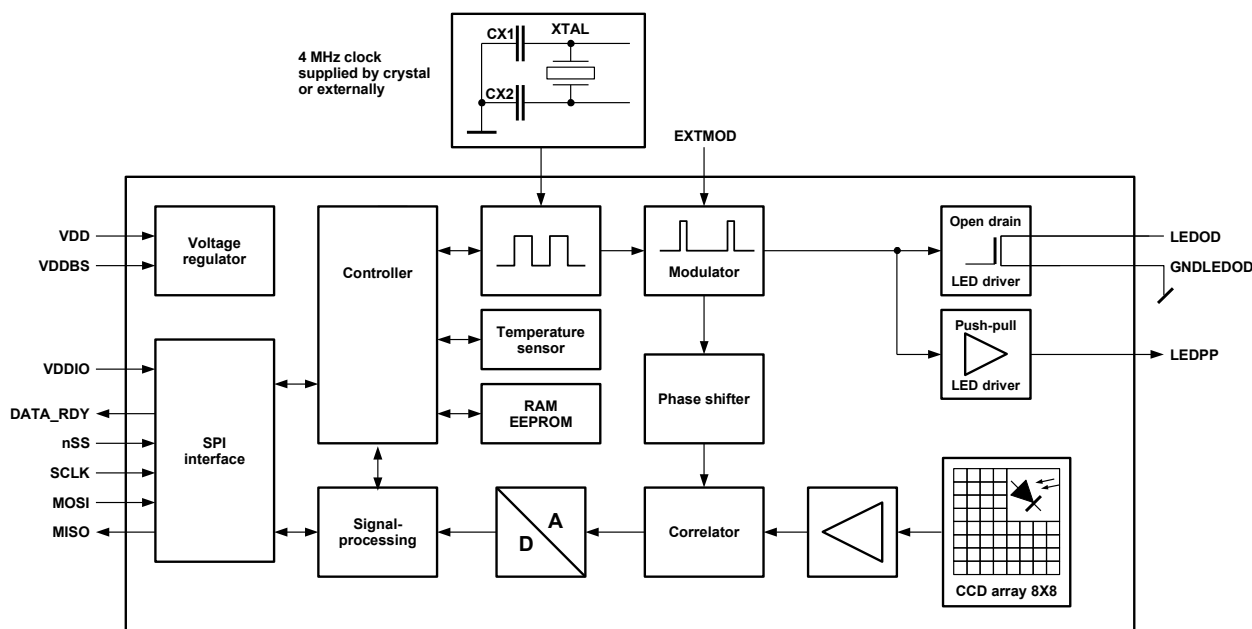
4 MHz clock supplied by crystal or externally

CX1
XTAL
CX2

EXTMOD

VDD
VDDBS
Voltage regulator

Controller

Modulator

Open drain
LED driver

LEDOD
GNDLEDOD

Temperature sensor

Push-pull
LED driver

LEDPP

VDDIO
DATA_RDY
nSS
SCLK
MOSI
MISO

SPI interface

RAM
EEPROM

Phase shifter

Signal-processing

A
D

Correlator

CCD array 8X8